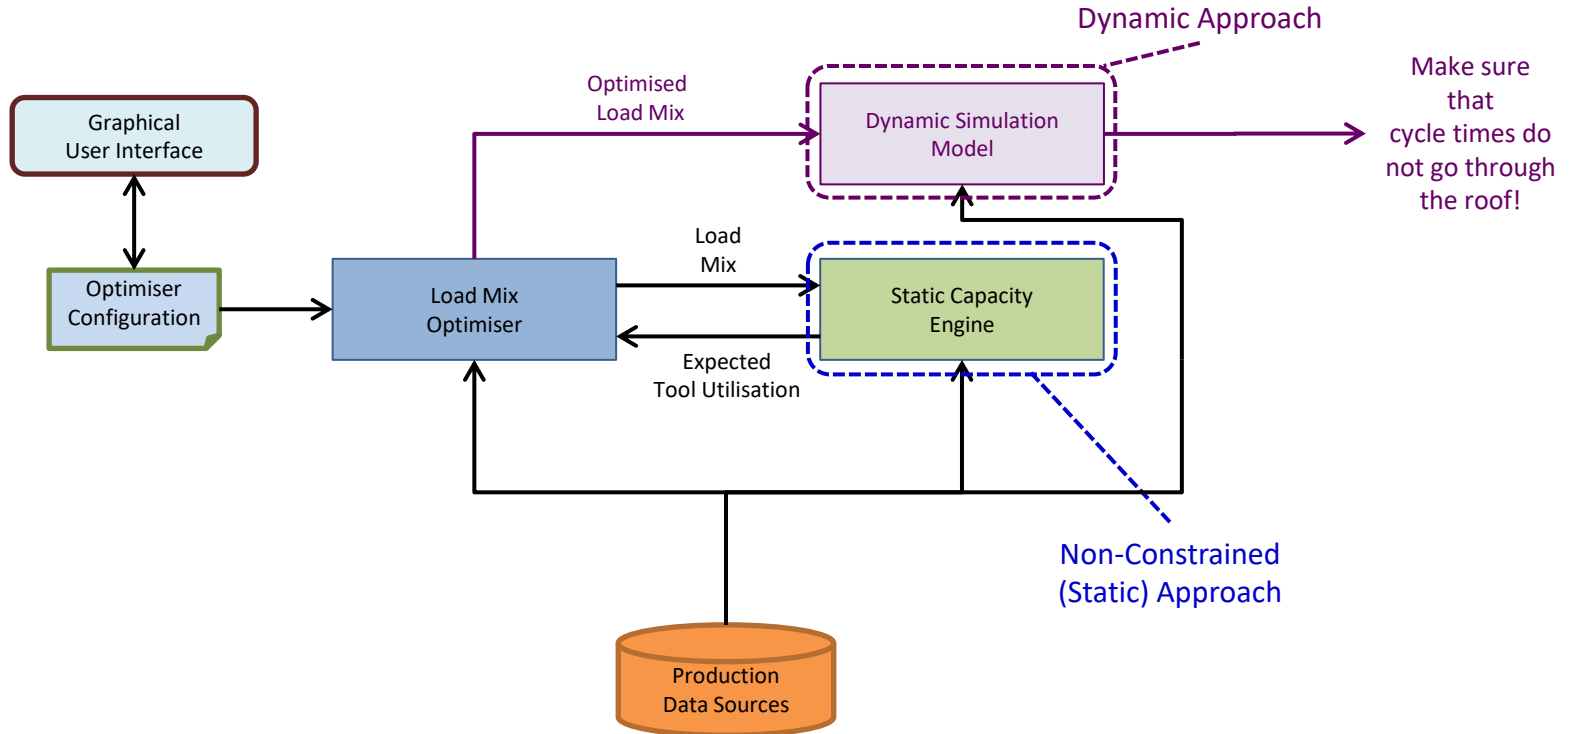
Dynamic Approach

Graphical User Interface

Optimised Load Mix

Dynamic Simulation Model

Make sure that cycle times do not go through the roof!

Optimiser Configuration

Load Mix Optimiser

Load Mix

Static Capacity Engine

Expected Tool Utilisation

Non-Constrained (Static) Approach

Production Data Sources